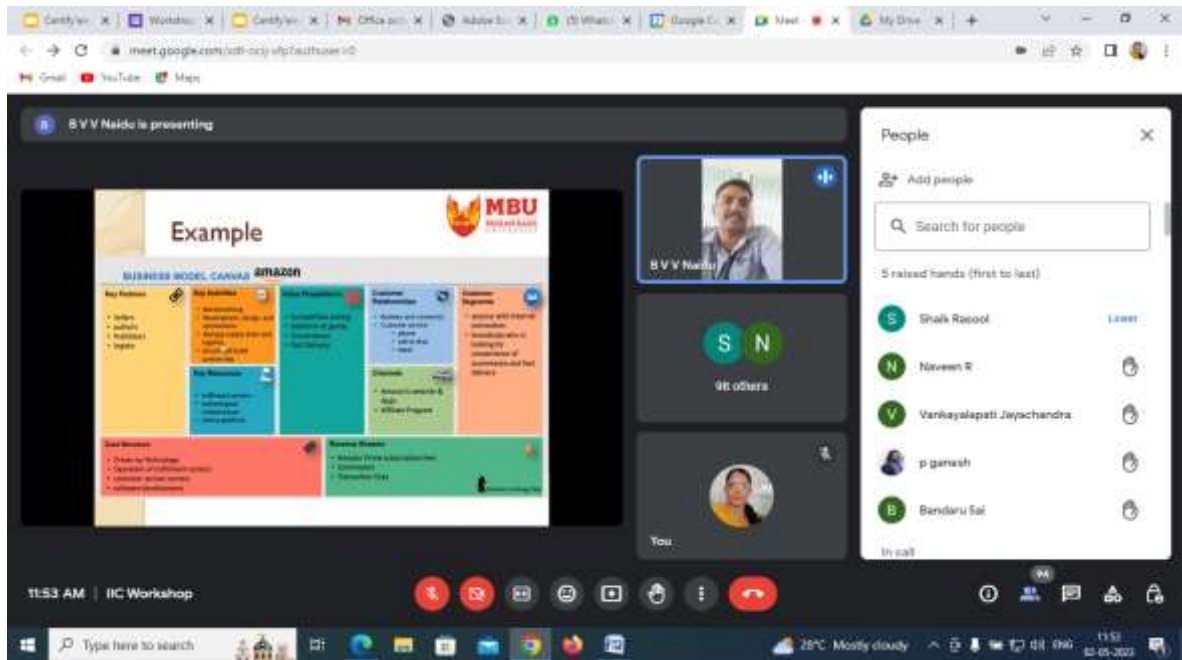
Certify | Worksho | Certify | Office | Adobe | WhatsApp | Google | Meet | My Drive

meet.google.com/sdt-ocjy-vfp?authuser=0

Gmail YouTube Maps

B V V Naidu is presenting

Example

MBU

BUSINESS MODEL CANVAS amazon

Key Partners

Key Activities

Value Propositions

Customer Relationships

Customer Segments

Key Resources

Channels

Cost Structure

Revenue Streams

B V V Naidu

S N

98 others

You

People

Add people

Search for people

5 raised hands (first to last)

Shaik Rasool

Lower

Naveen R

Vankayalapati Jayachandra

p ganesh

Bandaru Sai

In call

11:53 AM | IIC Workshop

Type here to search

28°C Mostly cloudy

11:53
02-05-2023